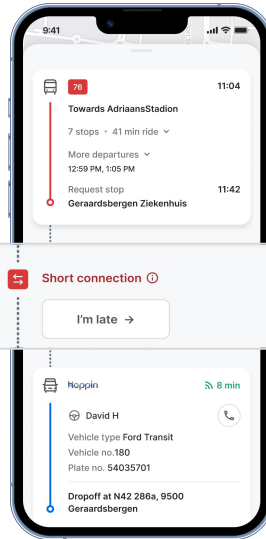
9:41

76
11:04
Towards AdriaansStadion
7 stops · 41 min ride
More departures
12:59 PM, 1:05 PM
Request stop
11:42
Geraardsbergen Ziekenhuis

Short connection

I'm late →

Hoppin
8 min
David H
Vehicle type Ford Transit
Vehicle no.180
Plate no. 54035701
Dropoff at N42 286a, 9500 Geraardsbergen